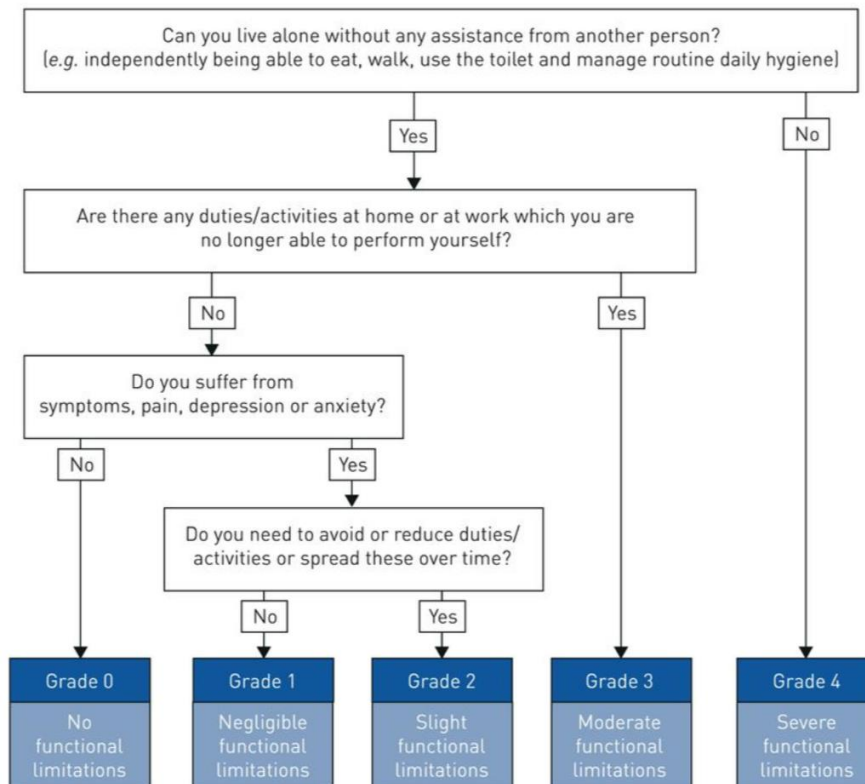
Can you live alone without any assistance from another person?
(e.g. independently being able to eat, walk, use the toilet and manage routine daily hygiene)

Yes

No

Are there any duties/activities at home or at work which you are no longer able to perform yourself?

No

Yes

Do you suffer from symptoms, pain, depression or anxiety?

No

Yes

Do you need to avoid or reduce duties/ activities or spread these over time?

No

Yes

Grade 0
No functional limitations

Grade 1
Negligible functional limitations

Grade 2
Slight functional limitations

Grade 3
Moderate functional limitations

Grade 4
Severe functional limitations